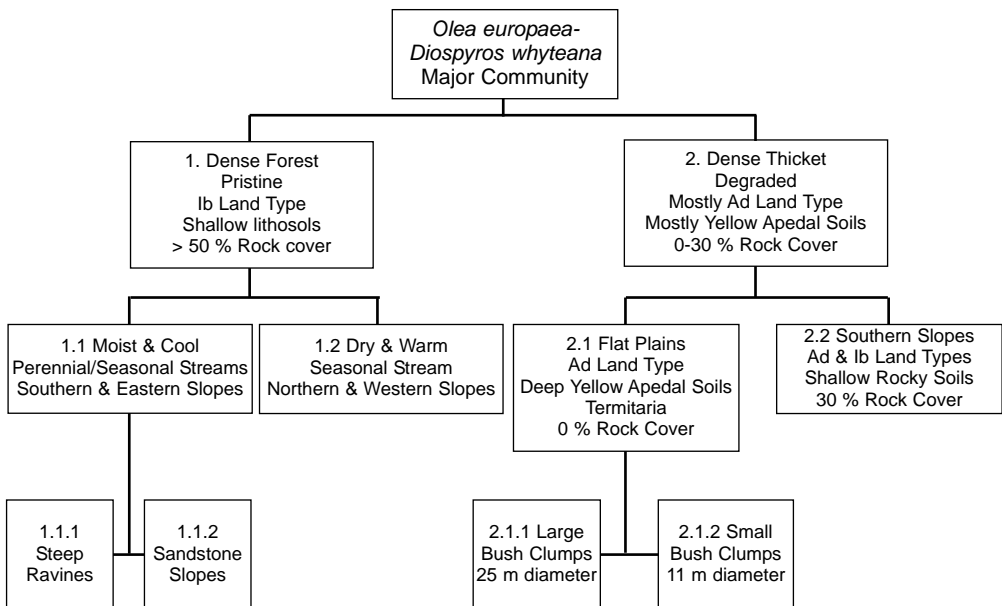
Olea europaea-
Diospyros whyteana
Major Community

1. Dense Forest
Pristine
Ib Land Type
Shallow lithosols
> 50 % Rock cover

2. Dense Thicket
Degraded
Mostly Ad Land Type
Mostly Yellow Apedal Soils
0-30 % Rock Cover

1.1 Moist & Cool
Perennial/Seasonal Streams
Southern & Eastern Slopes

1.2 Dry & Warm
Seasonal Stream
Northern & Western Slopes

2.1 Flat Plains
Ad Land Type
Deep Yellow Apedal Soils
Termitaria
0 % Rock Cover

2.2 Southern Slopes
Ad & Ib Land Types
Shallow Rocky Soils
30 % Rock Cover

1.1.1
Steep
Ravines

1.1.2
Sandstone
Slopes

2.1.1 Large
Bush Clumps
25 m diameter

2.1.2 Small
Bush Clumps
11 m diameter